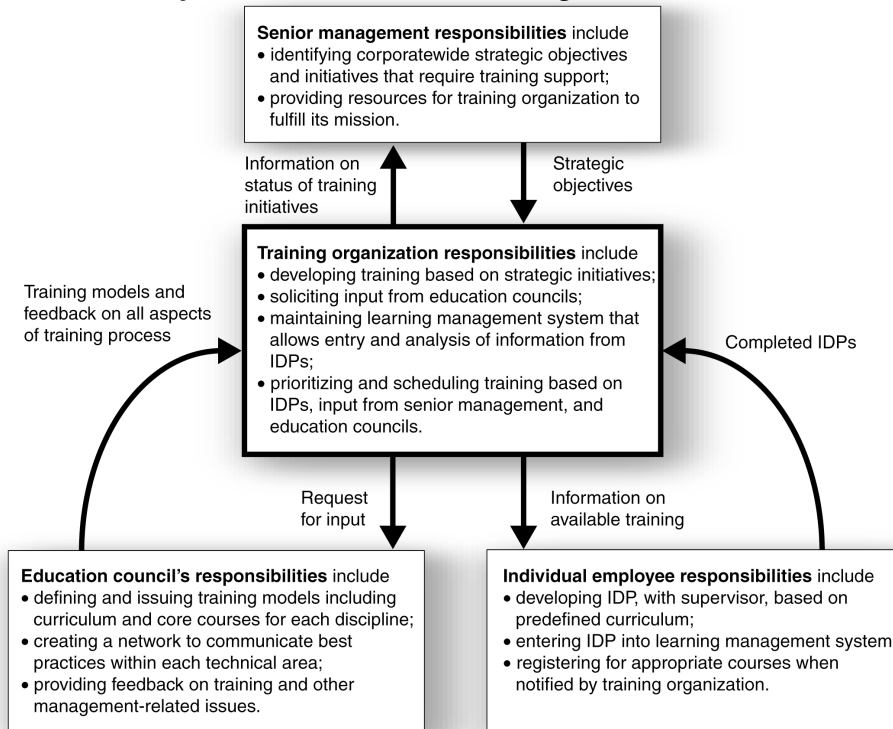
Senior management responsibilities include
• identifying corporatewide strategic objectives and initiatives that require training support;
• providing resources for training organization to fulfill its mission.

Information on status of training initiatives

Strategic objectives

Training organization responsibilities include
• developing training based on strategic initiatives;
• soliciting input from education councils;
• maintaining learning management system that allows entry and analysis of information from IDPs;
• prioritizing and scheduling training based on IDPs, input from senior management, and education councils.

Training models and feedback on all aspects of training process

Completed IDPs

Request for input

Information on available training

Education council's responsibilities include
• defining and issuing training models including curriculum and core courses for each discipline;
• creating a network to communicate best practices within each technical area;
• providing feedback on training and other management-related issues.

Individual employee responsibilities include
• developing IDP, with supervisor, based on predefined curriculum;
• entering IDP into learning management system
• registering for appropriate courses when notified by training organization.